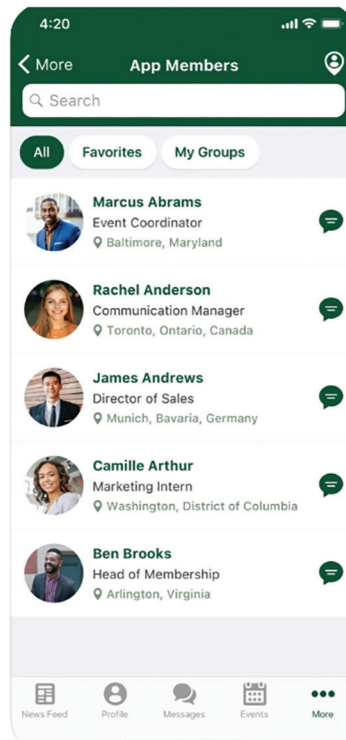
4:20

More
App Members

Search

All
Favorites
My Groups

Marcus Abrams
Event Coordinator
Baltimore, Maryland

Rachel Anderson
Communication Manager
Toronto, Ontario, Canada

James Andrews
Director of Sales
Munich, Bavaria, Germany

Camille Arthur
Marketing Intern
Washington, District of Columbia

Ben Brooks
Head of Membership
Arlington, Virginia

News Feed
Profile
Messages
Events
More